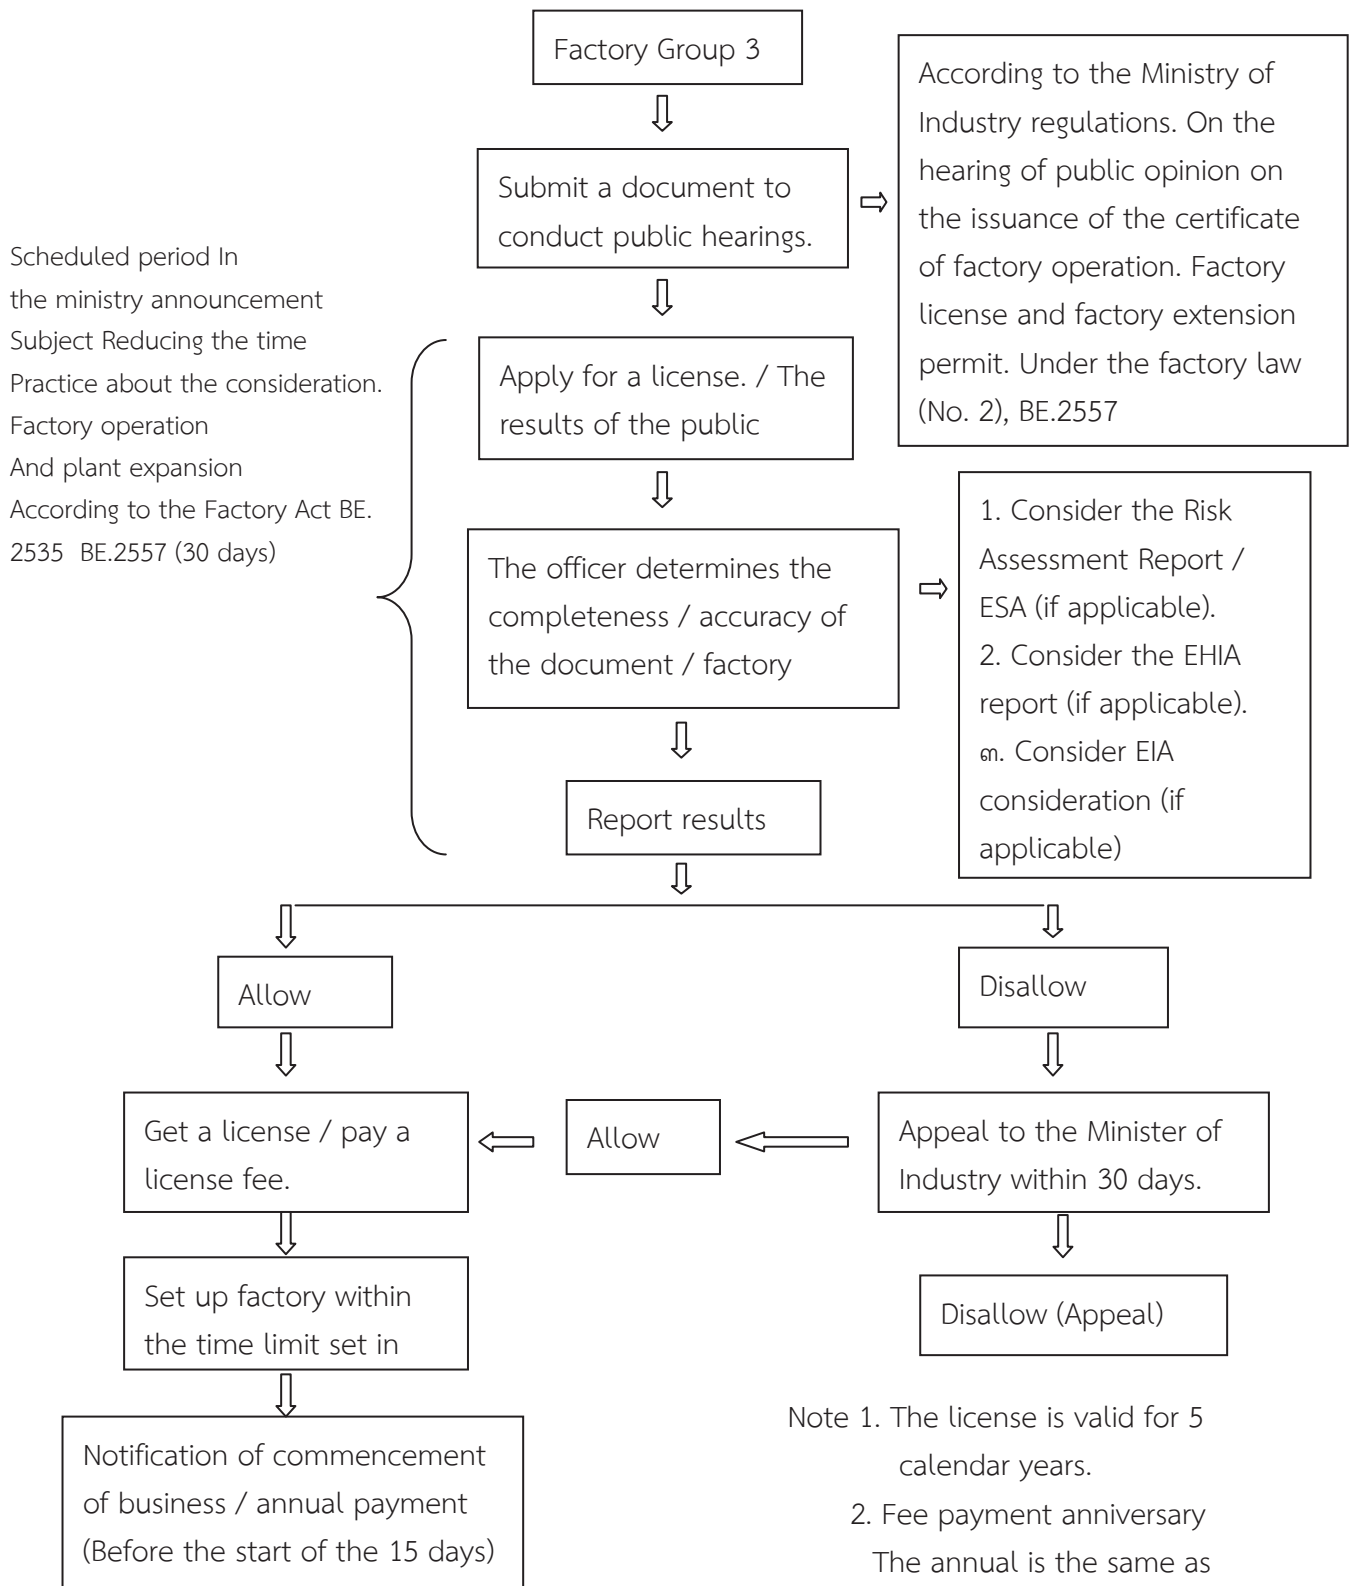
Factory Group 3

Submit a document to conduct public hearings.

According to the Ministry of Industry regulations. On the hearing of public opinion on the issuance of the certificate of factory operation. Factory license and factory extension permit. Under the factory law (No. 2), BE.2557

Scheduled period In the ministry announcement Subject Reducing the time Practice about the consideration. Factory operation And plant expansion According to the Factory Act BE. 2535 BE.2557 (30 days)

Apply for a license. / The results of the public

The officer determines the completeness / accuracy of the document / factory

1. Consider the Risk Assessment Report / ESA (if applicable).
2. Consider the EHIA report (if applicable).
๓. Consider EIA consideration (if applicable)

Report results

Allow

Disallow

Get a license / pay a license fee.

Allow

Appeal to the Minister of Industry within 30 days.

Set up factory within the time limit set in

Disallow (Appeal)

Notification of commencement of business / annual payment (Before the start of the 15 days)

Note 1. The license is valid for 5 calendar years.
2. Fee payment anniversary The annual is the same as